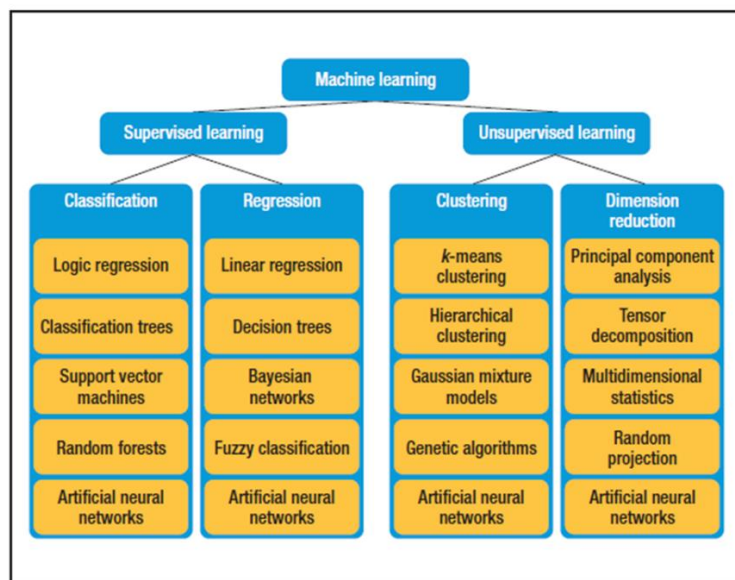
Machine learning

Supervised learning

Unsupervised learning

Classification
Logic regression
Classification trees
Support vector machines
Random forests
Artificial neural networks

Regression
Linear regression
Decision trees
Bayesian networks
Fuzzy classification
Artificial neural networks

Clustering
*k*-means clustering
Hierarchical clustering
Gaussian mixture models
Genetic algorithms
Artificial neural networks

Dimension reduction
Principal component analysis
Tensor decomposition
Multidimensional statistics
Random projection
Artificial neural networks